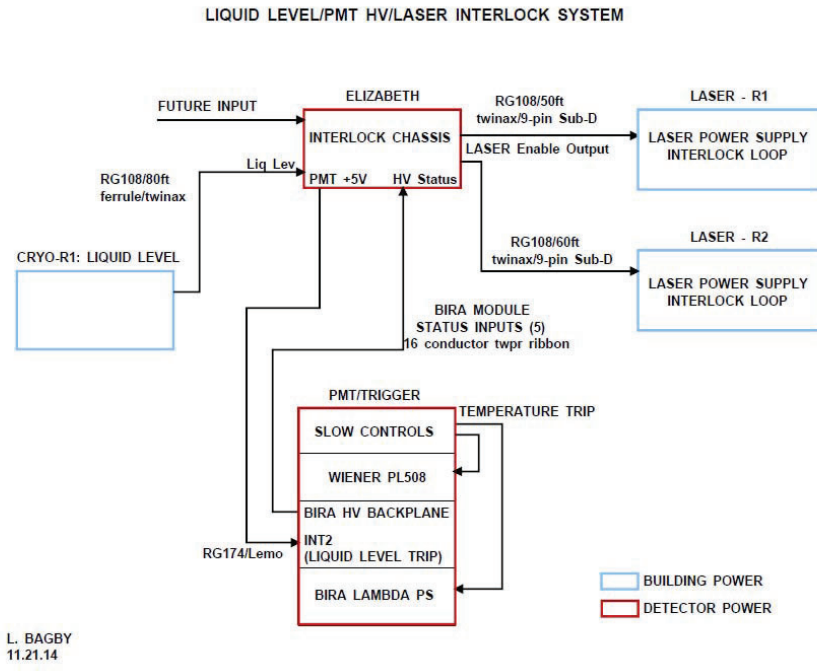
LIQUID LEVEL/PMT HV/LASER INTERLOCK SYSTEM

FUTURE INPUT

ELIZABETH

INTERLOCK CHASSIS

Liq Lev

PMT +5V

HV Status

RG108/80ft
ferrule/twinax

RG108/50ft
twinax/9-pin Sub-D

LASER Enable Output

LASER - R1

LASER POWER SUPPLY
INTERLOCK LOOP

RG108/60ft
twinax/9-pin Sub-D

LASER - R2

LASER POWER SUPPLY
INTERLOCK LOOP

CRYO-R1: LIQUID LEVEL

BIRA MODULE
STATUS INPUTS (5)
16 conductor twpr ribbon

PMT/TRIGGER

TEMPERATURE TRIP

SLOW CONTROLS

WIENER PL508

BIRA HV BACKPLANE

INT2
(LIQUID LEVEL TRIP)

RG174/Lemo

BIRA LAMBDA PS

BUILDING POWER

DETECTOR POWER

L. BAGBY
11.21.14